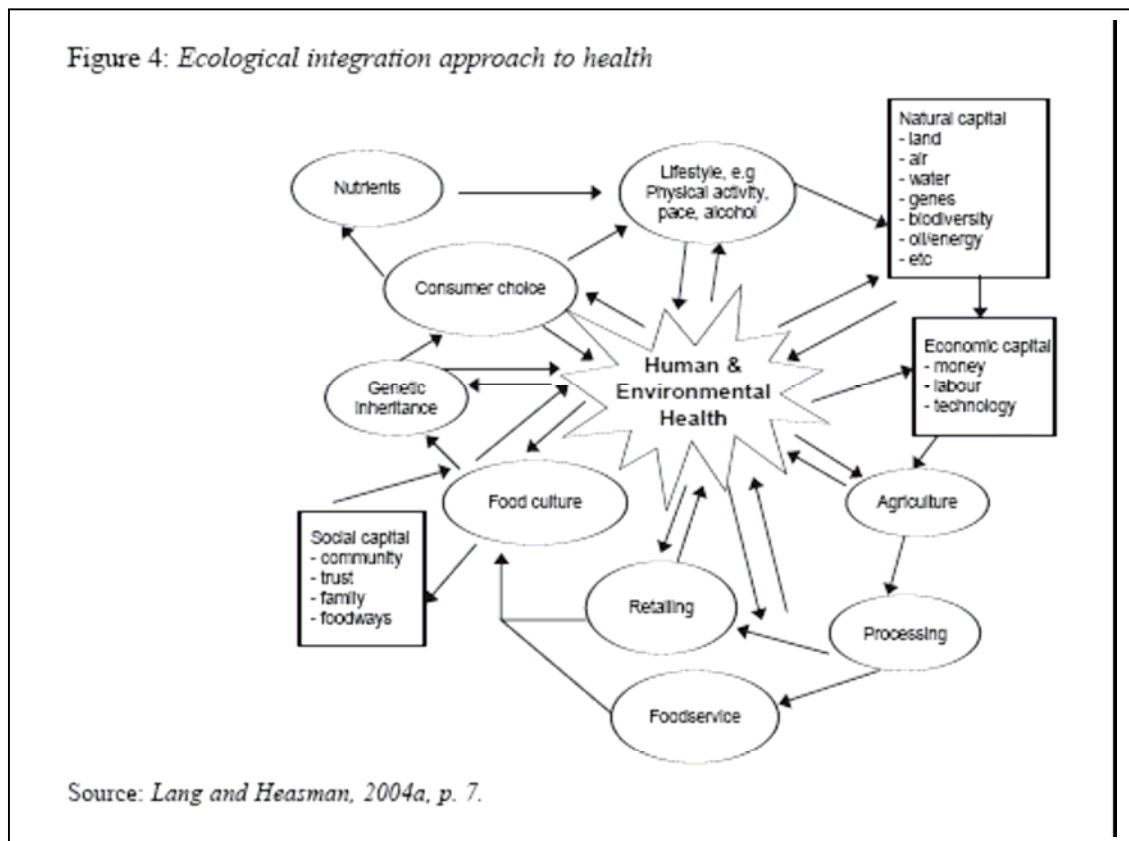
Figure 4: *Ecological integration approach to health*

Nutrients

Lifestyle, e.g Physical activity, pace, alcohol

Natural capital
- land
- air
- water
- genes
- biodiversity
- oil/energy
- etc

Consumer choice

Human & Environmental Health

Economic capital
- money
- labour
- technology

Genetic inheritance

Food culture

Agriculture

Social capital
- community
- trust
- family
- foodways

Retailing

Processing

Foodservice

Source: *Lang and Heasman, 2004a, p. 7.*